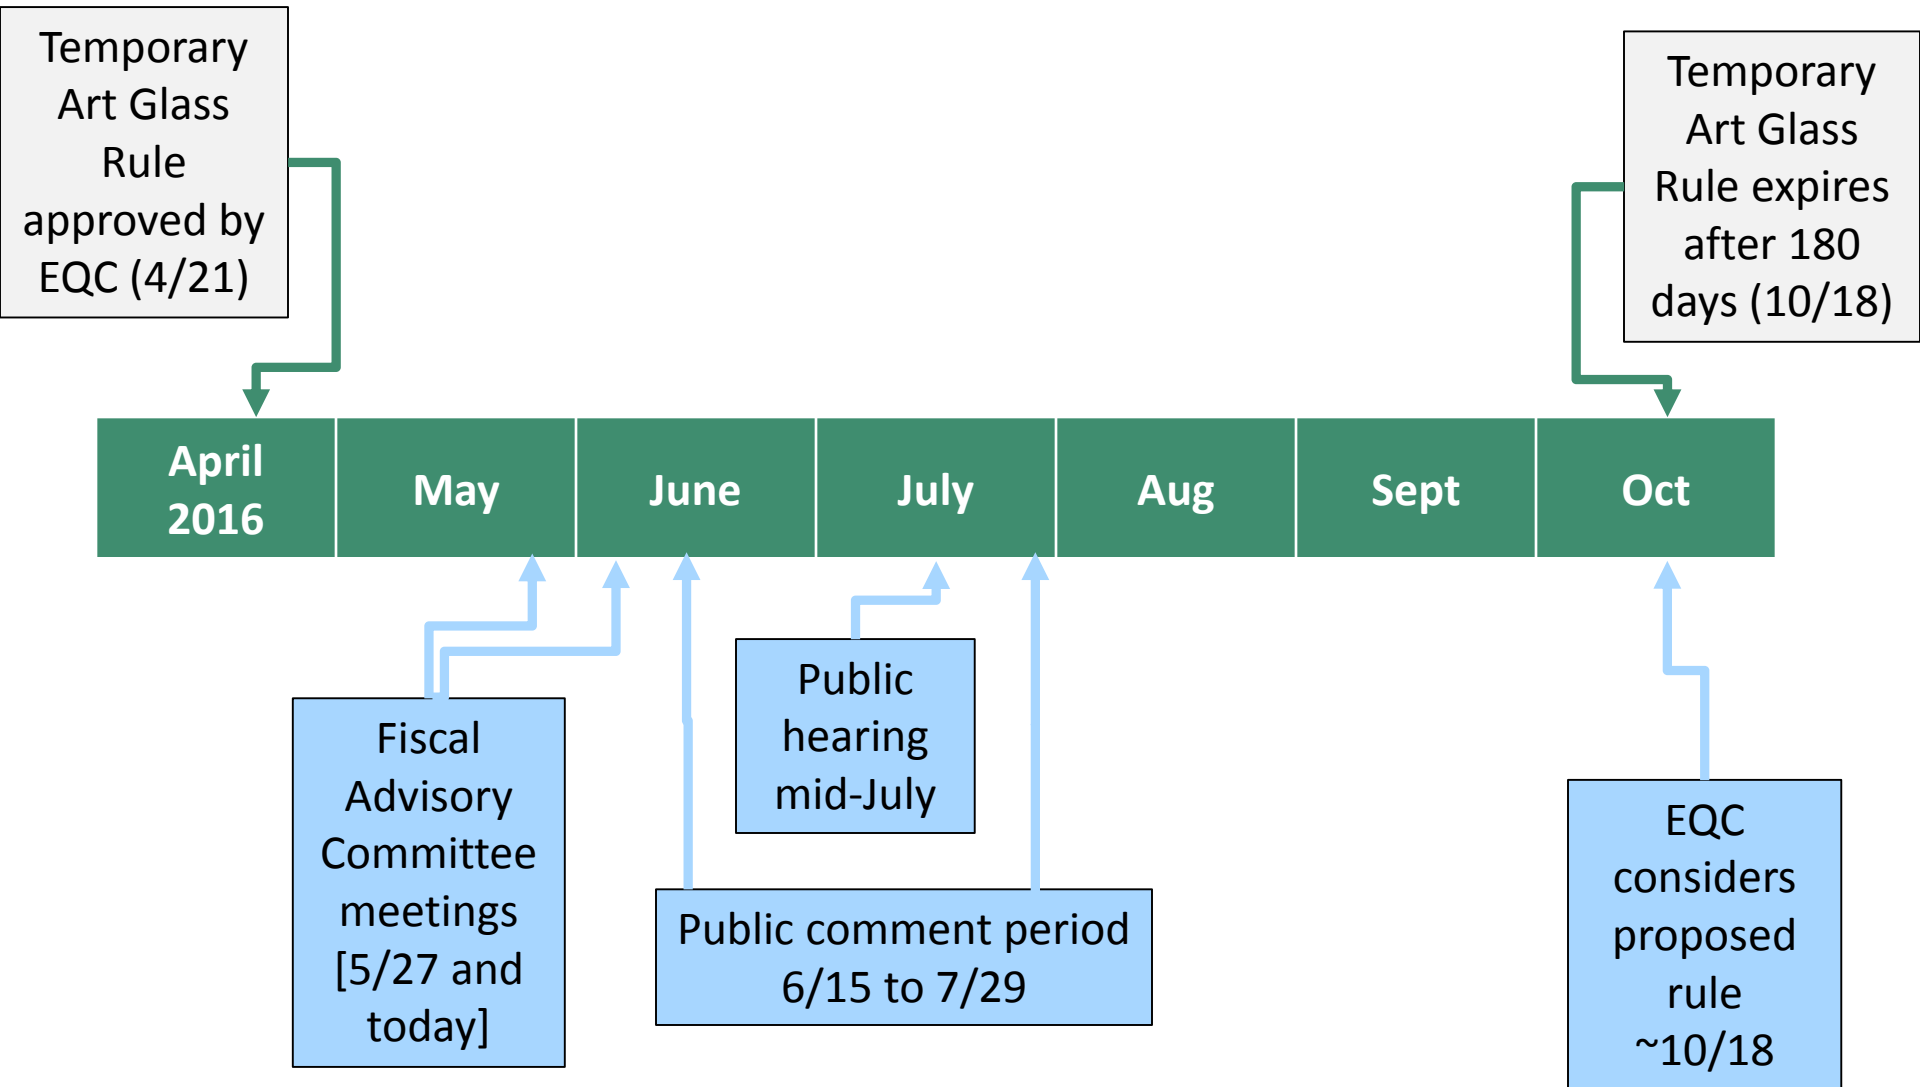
Temporary Art Glass Rule approved by EQC (4/21)

Temporary Art Glass Rule expires after 180 days (10/18)

April 2016

May

June

July

Aug

Sept

Oct

Fiscal Advisory Committee meetings [5/27 and today]

Public hearing mid-July

Public comment period 6/15 to 7/29

EQC considers proposed rule ~10/18